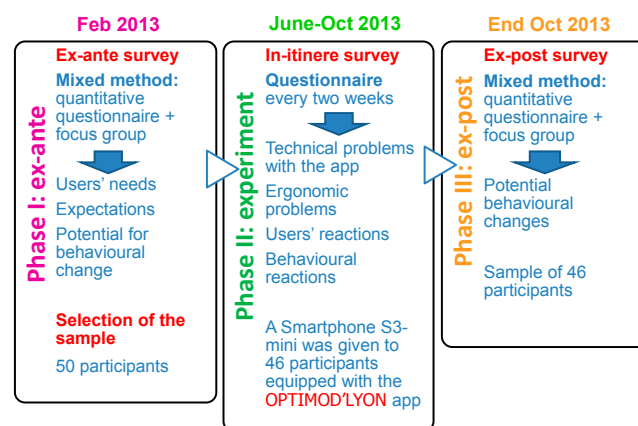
Feb 2013

Phase I: ex-ante

Ex-ante survey

Mixed method: quantitative questionnaire + focus group

Users' needs

Expectations

Potential for behavioural change

Selection of the sample

50 participants

June-Oct 2013

Phase II: experiment

In-itinere survey

Questionnaire every two weeks

Technical problems with the app

Ergonomic problems

Users' reactions

Behavioural reactions

A Smartphone S3-mini was given to 46 participants equipped with the OPTIMOD'LYON app

End Oct 2013

Phase III: ex-post

Ex-post survey

Mixed method: quantitative questionnaire + focus group

Potential behavioural changes

Sample of 46 participants